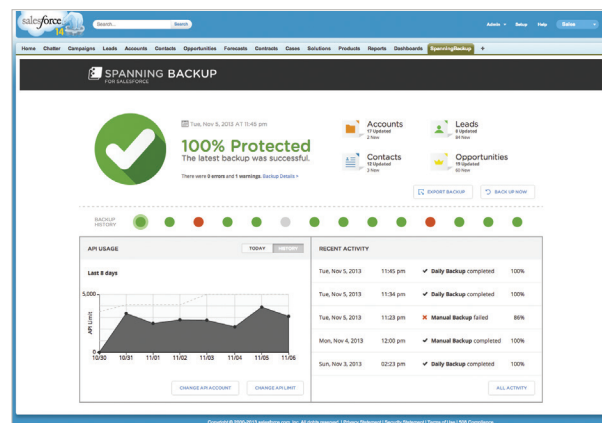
salesforce 14

Search... Search

Admin Setup Help Sales

Home Chatter Campaigns Leads Accounts Contacts Opportunities Forecasts Contracts Cases Solutions Products Reports Dashboards SpanningBackup +

SPANNING BACKUP
FOR SALESFORCE

Tue, Nov 5, 2013 AT 11:45 pm

100% Protected
The latest backup was successful.

There were 0 errors and 1 warnings. Backup Details >

Accounts
17 Updated
2 New

Leads
8 Updated
84 New

Contacts
12 Updated
2 New

Opportunities
19 Updated
60 New

EXPORT BACKUP

BACK UP NOW

BACKUP HISTORY

API USAGE

TODAY HISTORY

Last 8 days

5,000

API Limit

0

10/30 10/31 11/01 11/02 11/03 11/04 11/05 11/06

CHANGE API ACCOUNT

CHANGE API LIMIT

RECENT ACTIVITY

| | | | |
|---|---|---|---|
| Tue, Nov 5, 2013 | 11:45 pm | ✔ Daily Backup completed | 100% |
| Tue, Nov 5, 2013 | 11:34 pm | ✔ Daily Backup completed | 100% |
| Tue, Nov 5, 2013 | 11:23 pm | ✖ Manual Backup failed | 86% |
| Mon, Nov 4, 2013 | 12:00 pm | ✔ Manual Backup completed | 100% |
| Sun, Nov 3, 2013 | 02:23 pm | ✔ Daily Backup completed | 100% |

ALL ACTIVITY

Copyright © 2000-2013 salesforce.com, inc. All rights reserved. | Privacy Statement | Security Statement | Terms of Use | 508 Compliance